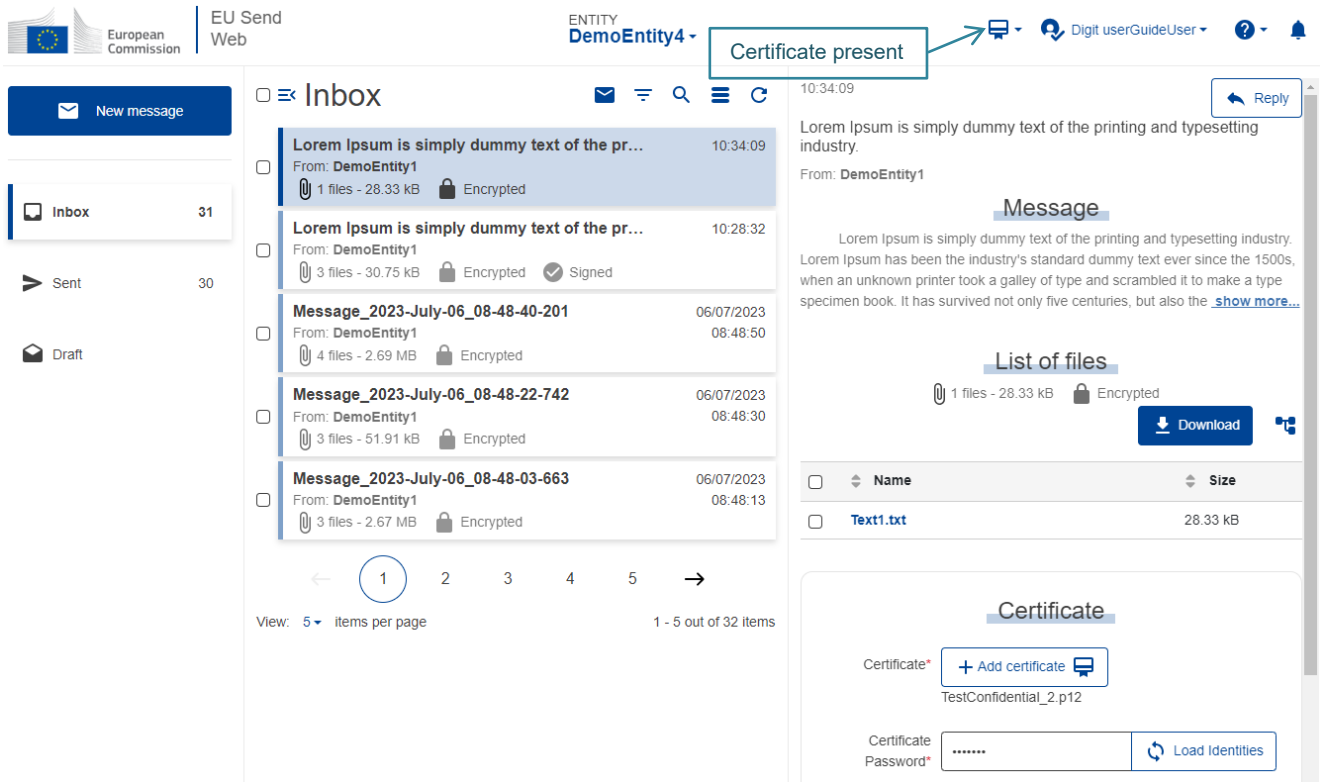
European Commission

EU Send Web

ENTITY
DemoEntity4

Certificate present

Digit userGuideUser

New message

Inbox 31

Sent 30

Draft

Inbox

Lorem Ipsum is simply dummy text of the pr... 10:34:09
From: DemoEntity1
1 files - 28.33 kB Encrypted

Lorem Ipsum is simply dummy text of the pr... 10:28:32
From: DemoEntity1
3 files - 30.75 kB Encrypted Signed

Message_2023-July-06_08-48-40-201 06/07/2023 08:48:50
From: DemoEntity1
4 files - 2.69 MB Encrypted

Message_2023-July-06_08-48-22-742 06/07/2023 08:48:30
From: DemoEntity1
3 files - 51.91 kB Encrypted

Message_2023-July-06_08-48-03-663 06/07/2023 08:48:13
From: DemoEntity1
3 files - 2.67 MB Encrypted

1 2 3 4 5

View: 5 items per page 1 - 5 out of 32 items

10:34:09

Reply

Lorem Ipsum is simply dummy text of the printing and typesetting industry.

From: DemoEntity1

Message

Lorem Ipsum is simply dummy text of the printing and typesetting industry. Lorem Ipsum has been the industry's standard dummy text ever since the 1500s, when an unknown printer took a galley of type and scrambled it to make a type specimen book. It has survived not only five centuries, but also the show more...

List of files

1 files - 28.33 kB Encrypted

Download

| Name | Size |
|---|---|
| Text1.txt | 28.33 kB |

Certificate

Certificate* Add certificate
TestConfidential_2.p12

Certificate Password* ••••••• Load Identities